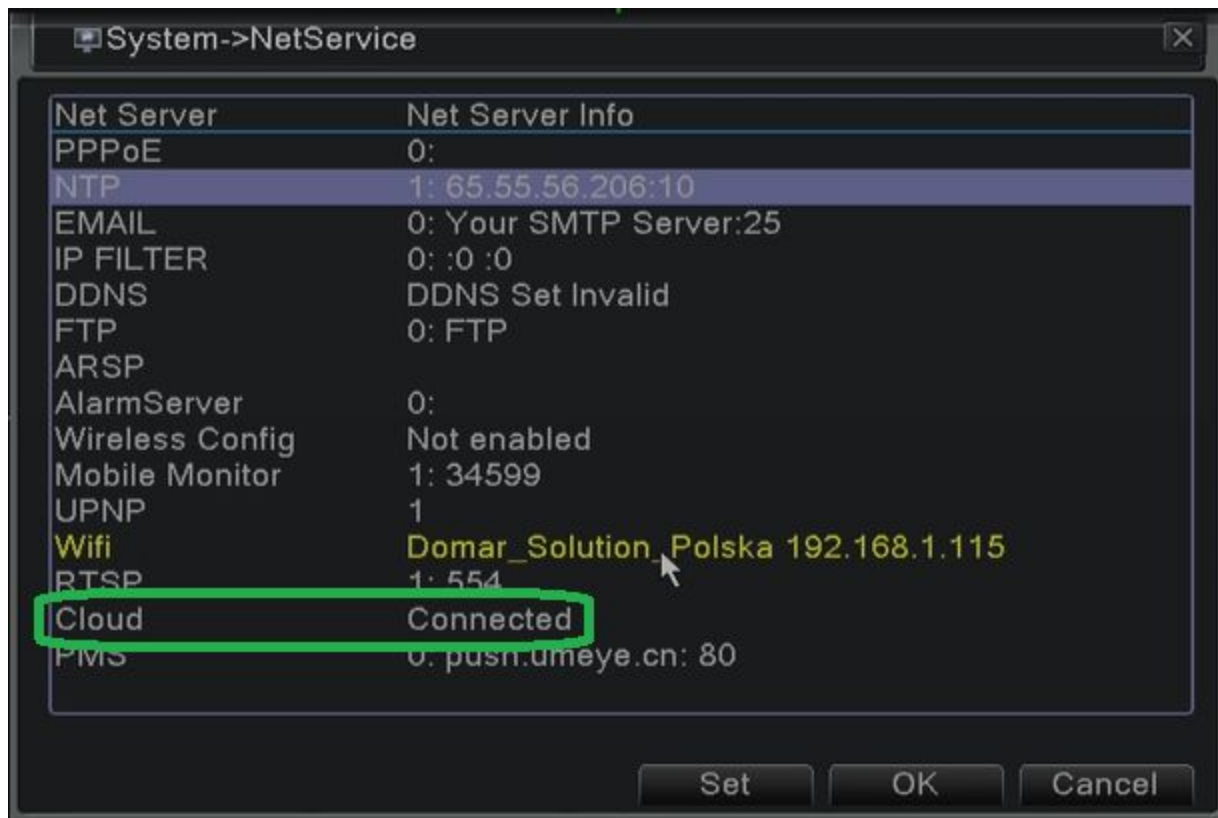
System->NetService

| Net Server | Net Server Info |
|---|---|
| PPPoE | 0: |
| NTP | 1: 65.55.56.206:10 |
| EMAIL | 0: Your SMTP Server:25 |
| IP FILTER | 0: :0 :0 |
| DDNS | DDNS Set Invalid |
| FTP | 0: FTP |
| ARSP | |
| AlarmServer | 0: |
| Wireless Config | Not enabled |
| Mobile Monitor | 1: 34599 |
| UPNP | 1 |
| Wifi | Domar_Solution_Polska 192.168.1.115 |
| RTSP | 1: 554 |
| Cloud | Connected |
| PMS | 0: push.umeye.cn: 80 |

Set OK Cancel